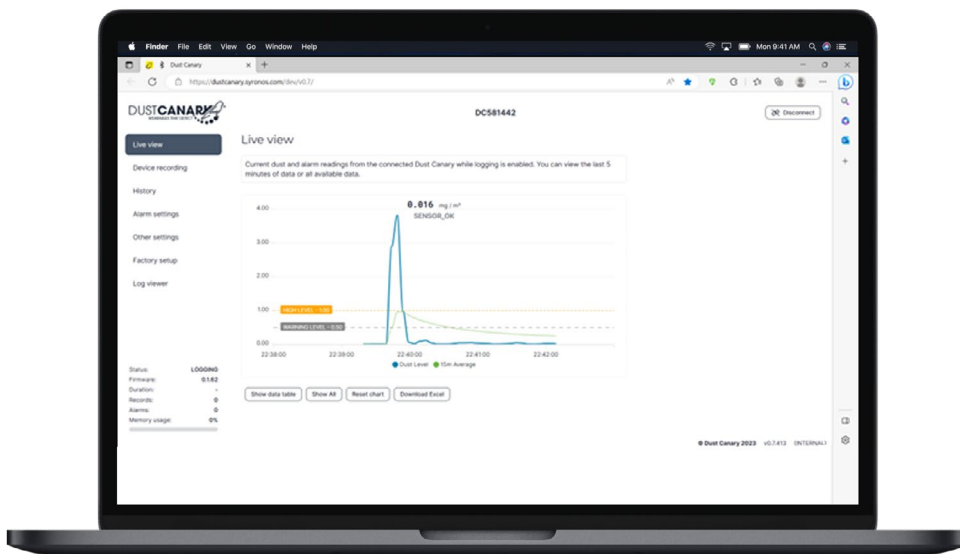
Finder File Edit View Go Window Help

Mon 9:41 AM

Dust Canary

https://dustcanary.syronos.com/dnc/v0.7/

DUSTCANARY

DC581442

Disconnect

Live view

Device recording

History

Alarm settings

Other settings

Factory setup

Log viewer

Live view

Current dust and alarm readings from the connected Dust Canary while logging is enabled. You can view the last 5 minutes of data or all available data.

0.016 mg / m³
SENSOR_OK

4.00
3.00
2.00
1.00
0.00

HIGH LEVEL - 1.00
WARNING LEVEL - 0.80

22:38:00 22:39:00 22:40:00 22:41:00 22:42:00

Dust Level 15m Average

Show data table Show All Reset chart Download Excel

Status: LOGGING
Firmware: 0.1.62
Duration: -
Records: 0
Alarms: 0
Memory usage: 0%

© Dust Canary 2023 v0.7.413 (INTERNAL)